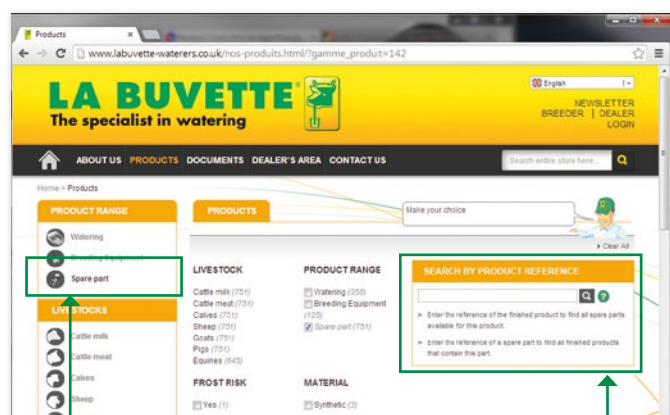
Products ×

www.labuvette-waterers.co.uk/nos-produits.html/?gamme_produit=142

LA BUVETTE®
The specialist in watering

English

NEWSLETTER
BREEDER | DEALER
LOGIN

ABOUT US PRODUCTS DOCUMENTS DEALER'S AREA CONTACT US

Search entire store here...

Home > Products

PRODUCT RANGE

Watering
Breeding Equipment
Spare part

LIVESTOCKS

Cattle milk
Cattle meat
Calves
Sheep

PRODUCTS

Make your choice

Clear All

LIVESTOCK

Cattle milk (751)
Cattle meat (751)
Calves (751)
Sheep (751)
Goats (751)
Pigs (751)
Equines (645)

PRODUCT RANGE

Watering (358)
Breeding Equipment (125)
Spare part (751)

FROST RISK

Yes (1)

MATERIAL

Synthetic (3)

SEARCH BY PRODUCT REFERENCE

Enter the reference of the finished product to find all spare parts available for this product.

Enter the reference of a spare part to find as finished products that contain this part.